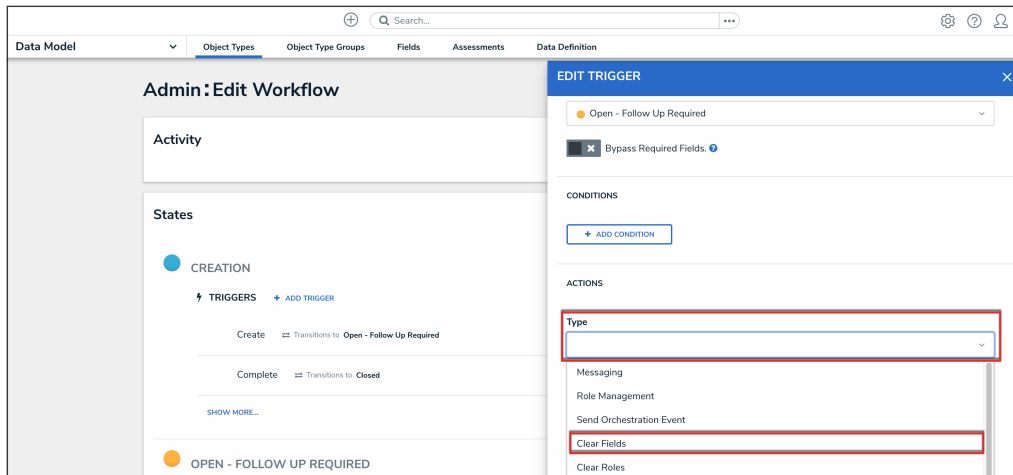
Search...

Data Model
Object Types
Object Type Groups
Fields
Assessments
Data Definition

Admin: Edit Workflow

Activity

States

CREATION

TRIGGERS
+ ADD TRIGGER

Create
Transitions to Open - Follow Up Required

Complete
Transitions to Closed

SHOW MORE...

OPEN - FOLLOW UP REQUIRED

EDIT TRIGGER

Open - Follow Up Required

Bypass Required Fields.

CONDITIONS

+ ADD CONDITION

ACTIONS

Type

Messaging
Role Management
Send Orchestration Event
Clear Fields
Clear Roles